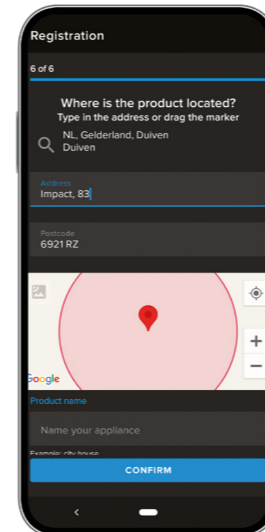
Registration

6 of 6

Where is the product located?
Type in the address or drag the marker

NL, Gelderland, Duiven
Duiven

Address
Impact, 83

Postcode
6921 RZ

Google

+
−

Product name

Name your appliance

Example: city house

CONFIRM